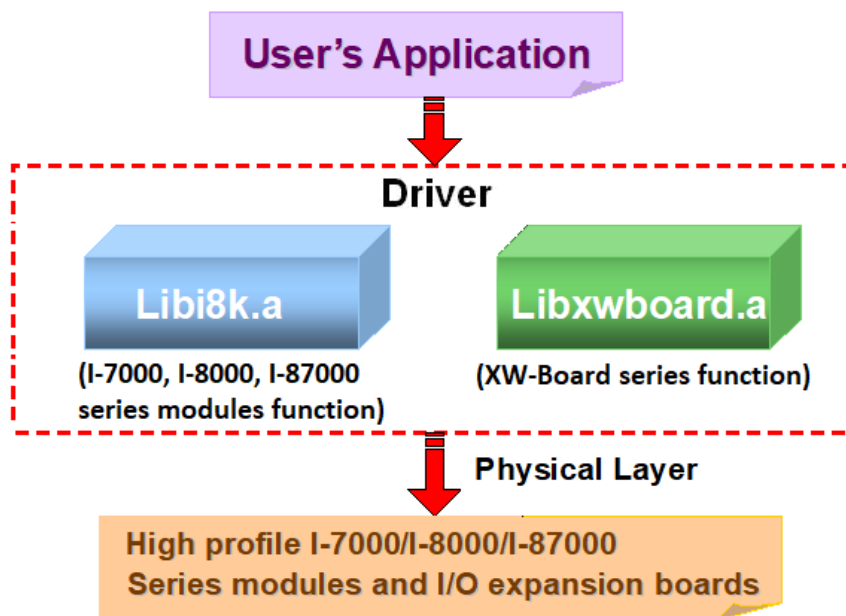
User’s Application

Driver

Libi8k.a

(I-7000, I-8000, I-87000 series modules function)

Libxwboard.a

(XW-Board series function)

Physical Layer

High profile I-7000/I-8000/I-87000 Series modules and I/O expansion boards